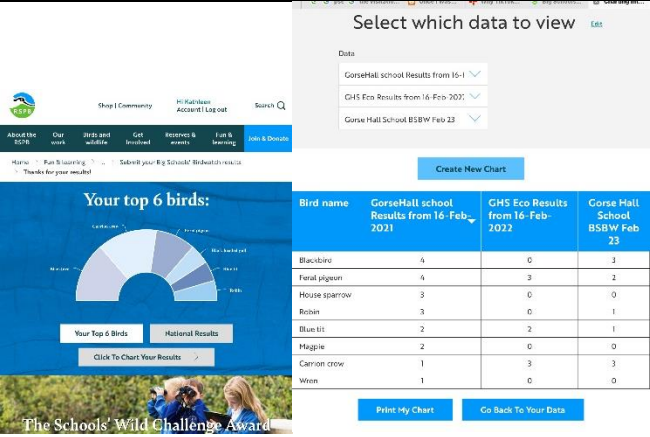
RSPB

Shop | Community

Hi Kathleen
Account | Log out

Search

About the RSPB | Our work | Birds and wildlife | Get involved | Reserves & events | Fun & learning | Join & Donate

Home > Fun & learning > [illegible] > Submit your Big Schools' Birdwatch results > Thanks for your results!

Your top 6 birds:

Carrion crow
Feral pigeon
Blackbird
Blue tit
Robin
Wren

Your Top 6 Birds
National Results

Click To Chart Your Results

The Schools' Wild Challenge Award

Select which data to view

Edit

Data

GorseHall school Results from 16-F

GHS Eco Results from 16-Feb-2022

Gorse Hall School BSBW Feb 23

Create New Chart

| Bird name | GorseHall school Results from 16-Feb-2021 | GHS Eco Results from 16-Feb-2022 | Gorse Hall School BSBW Feb 23 |
|---|---|---|---|
| Blackbird | 4 | 0 | 3 |
| Feral pigeon | 4 | 3 | 2 |
| House sparrow | 3 | 0 | 0 |
| Robin | 3 | 0 | 1 |
| Blue tit | 2 | 2 | 1 |
| Magpie | 2 | 0 | 0 |
| Carrion crow | 1 | 3 | 3 |
| Wren | 1 | 0 | 0 |

Print My Chart

Go Back To Your Data